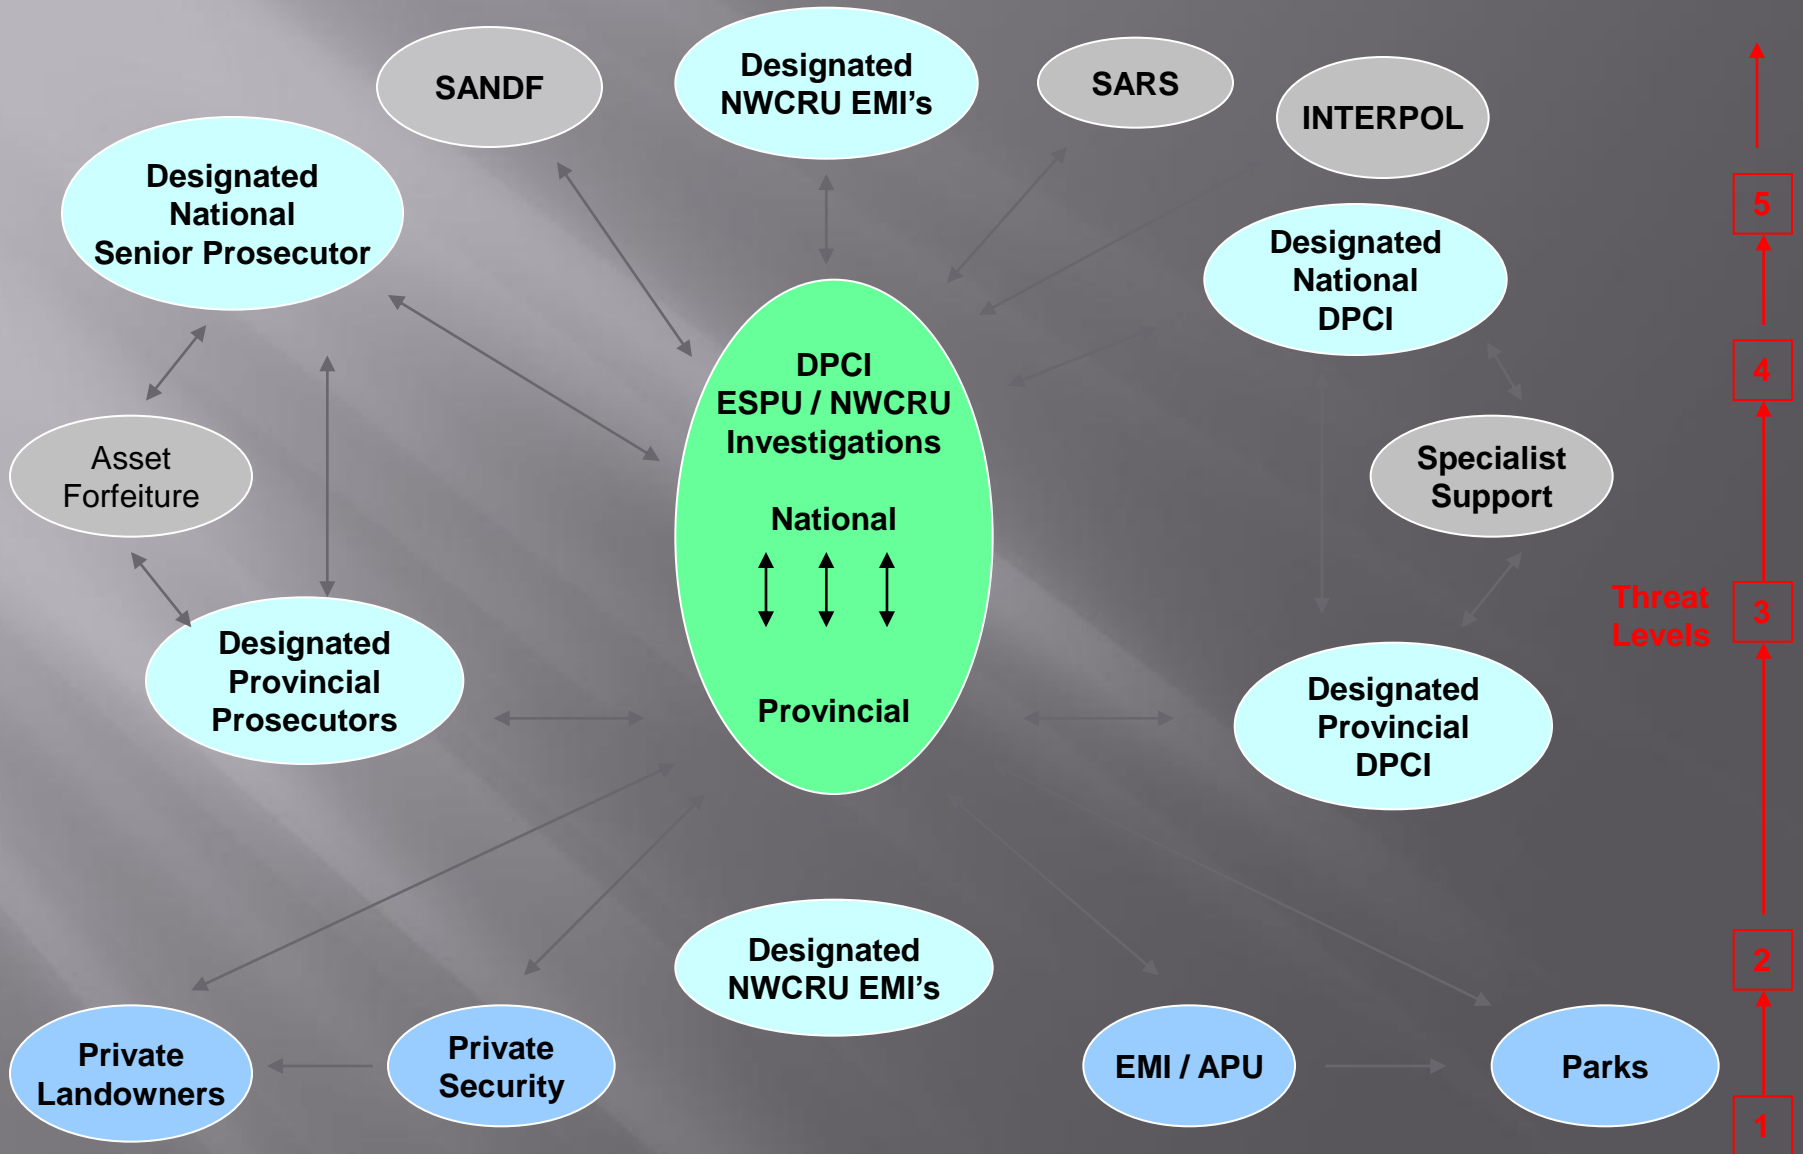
SANDF

Designated NWCRU EMI's

SARS

INTERPOL

Designated National Senior Prosecutor

Designated National DPCI

DPCI ESPU / NWCRU Investigations

National

Provincial

Asset Forfeiture

Specialist Support

Designated Provincial Prosecutors

Designated Provincial DPCI

Threat Levels

5

4

3

2

1

Designated NWCRU EMI's

Private Landowners

Private Security

EMI / APU

Parks